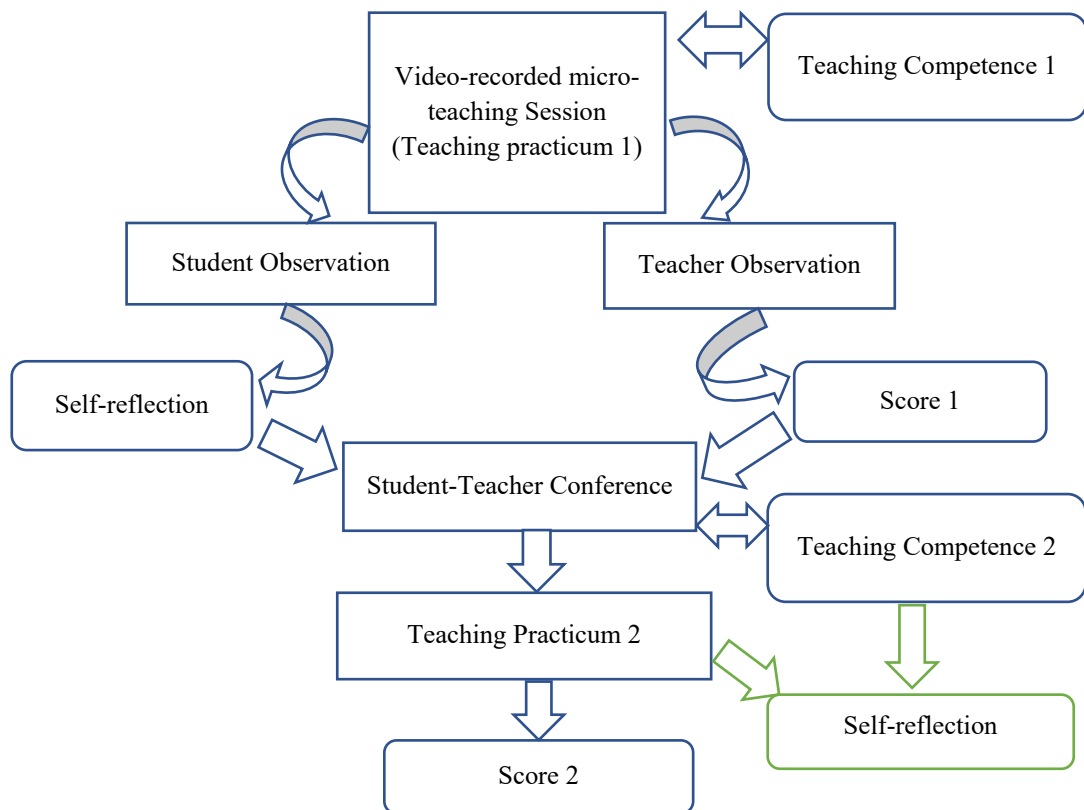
Video-recorded micro-teaching Session (Teaching practicum 1)

Teaching Competence 1

Student Observation

Teacher Observation

Self-reflection

Score 1

Student-Teacher Conference

Teaching Competence 2

Teaching Practicum 2

Self-reflection

Score 2